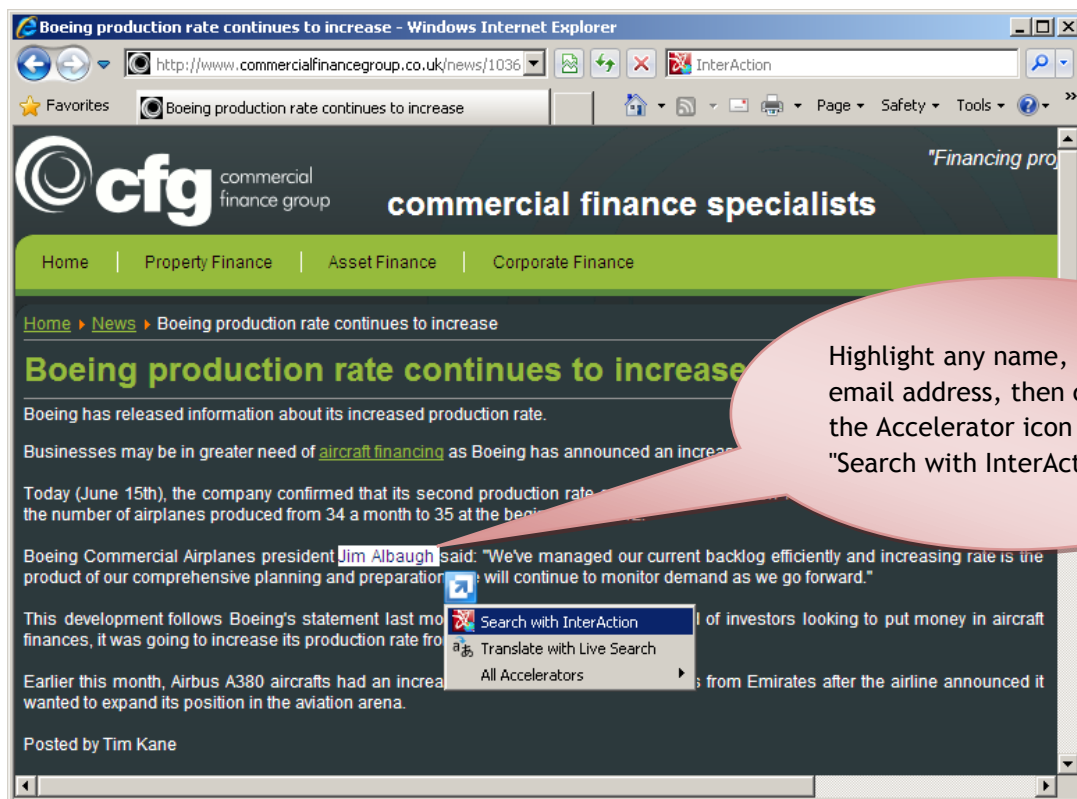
Boeing production rate continues to increase - Windows Internet Explorer

http://www.commercialfinancegroup.co.uk/news/1036

InterAction

Favorites

Boeing production rate continues to increase

Page ▾ Safety ▾ Tools ▾

cfg commercial finance group

commercial finance specialists

"Financing pro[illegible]

Home | Property Finance | Asset Finance | Corporate Finance

Home ▸ News ▸ Boeing production rate continues to increase

Boeing production rate continues to increase

Boeing has released information about its increased production rate.

Businesses may be in greater need of aircraft financing as Boeing has announced an increa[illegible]

Today (June 15th), the company confirmed that its second production rate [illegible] the number of airplanes produced from 34 a month to 35 at the begi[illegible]

Boeing Commercial Airplanes president Jim Albaugh said: "We've managed our current backlog efficiently and increasing rate is the product of our comprehensive planning and preparation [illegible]e will continue to monitor demand as we go forward."

This development follows Boeing's statement last mo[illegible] l of investors looking to put money in aircraft finances, it was going to increase its production rate fro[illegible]

Earlier this month, Airbus A380 aircrafts had an increa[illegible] s from Emirates after the airline announced it wanted to expand its position in the aviation arena.

Posted by Tim Kane

Search with InterAction
Translate with Live Search
All Accelerators

Highlight any name, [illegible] email address, then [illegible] the Accelerator icon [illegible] "Search with InterAct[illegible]